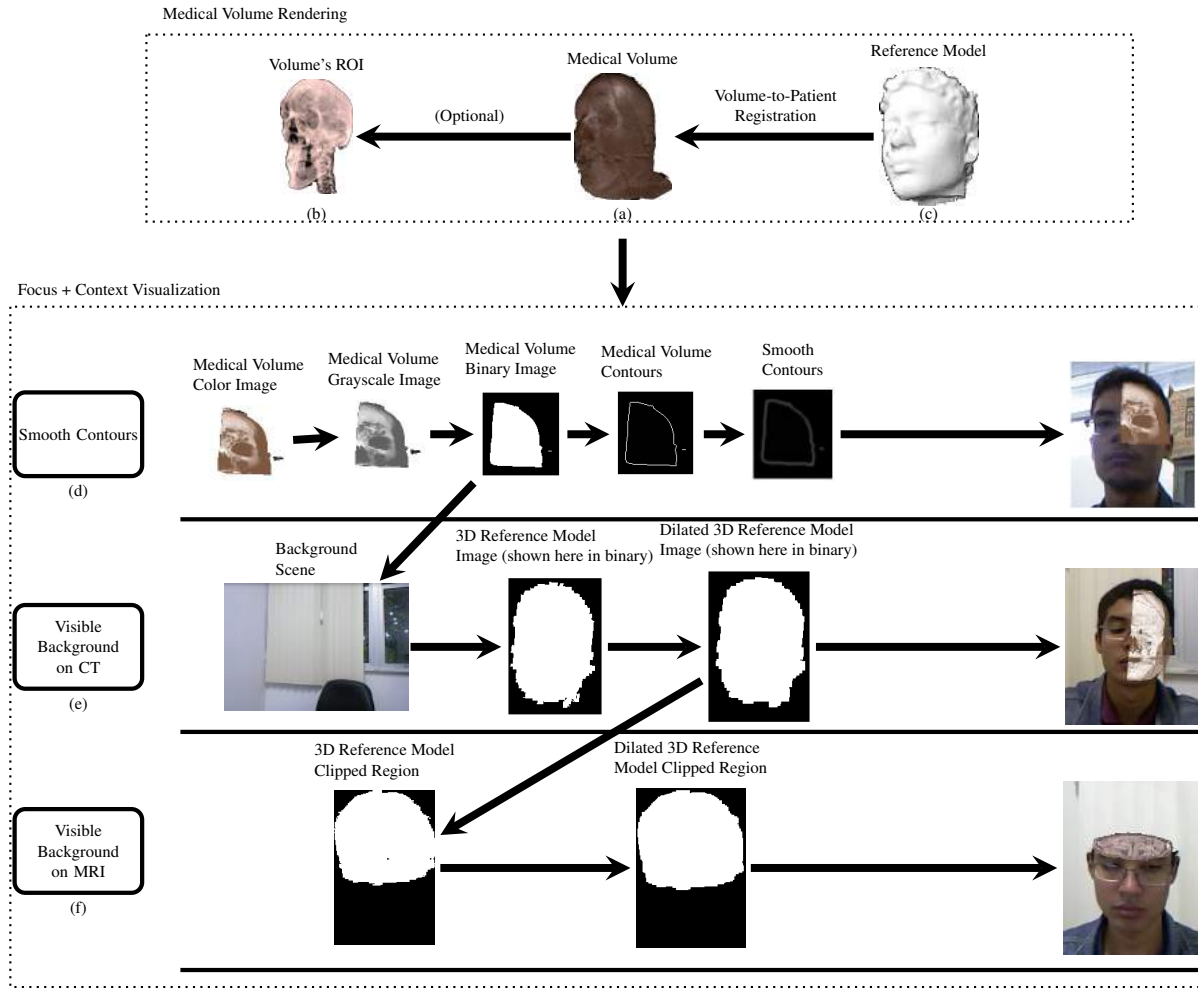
Medical Volume Rendering

Volume's ROI

Medical Volume

Reference Model

(Optional)

Volume-to-Patient Registration

(b)

(a)

(c)

Focus + Context Visualization

Smooth Contours

(d)

Medical Volume Color Image

Medical Volume Grayscale Image

Medical Volume Binary Image

Medical Volume Contours

Smooth Contours

Visible Background on CT

(e)

Background Scene

3D Reference Model Image (shown here in binary)

Dilated 3D Reference Model Image (shown here in binary)

Visible Background on MRI

(f)

3D Reference Model Clipped Region

Dilated 3D Reference Model Clipped Region